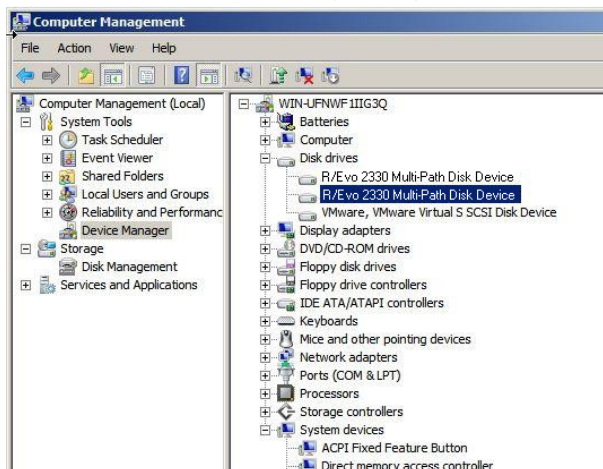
Computer Management

File Action View Help

Computer Management (Local)
System Tools
Task Scheduler
Event Viewer
Shared Folders
Local Users and Groups
Reliability and Performanc
Device Manager
Storage
Disk Management
Services and Applications

WIN-UFNWF1IIG3Q
Batteries
Computer
Disk drives
R/Evo 2330 Multi-Path Disk Device
R/Evo 2330 Multi-Path Disk Device
VMware, VMware Virtual S SCSI Disk Device
Display adapters
DVD/CD-ROM drives
Floppy disk drives
Floppy drive controllers
IDE ATA/ATAPI controllers
Keyboards
Mice and other pointing devices
Network adapters
Ports (COM & LPT)
Processors
Storage controllers
System devices
ACPI Fixed Feature Button
Direct memory access controller